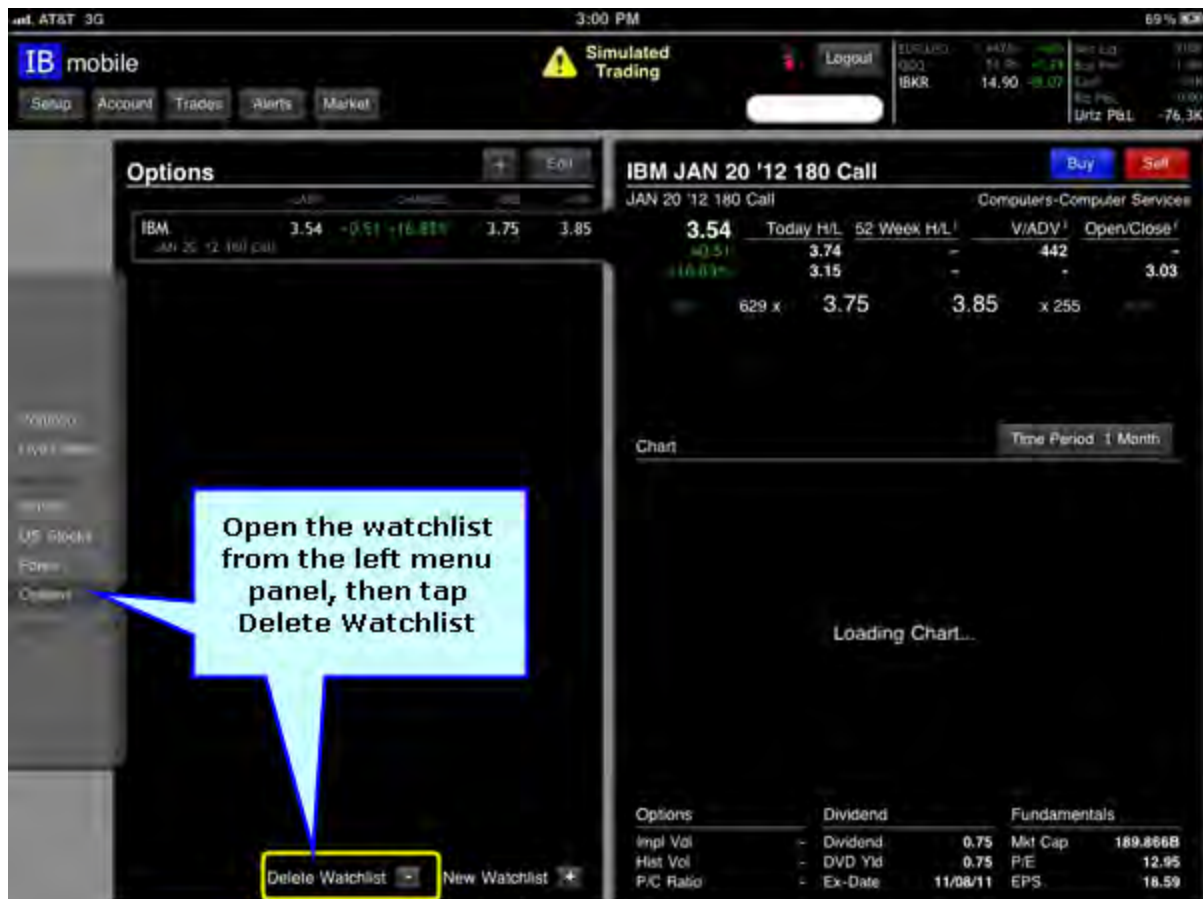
AT&T 3G
3:00 PM
69%

IB mobile
Setup Account Trades Alerts Market
Simulated Trading
Logout
EUR.USD
QQQ
IBKR 14.90 -0.07
Urlz P&L -76.3K

Options
+ Edit
| | | | | |
|---|---|---|---|---|
| IBM JAN 20 '12 180 Call | 3.54 | -0.51 -16.83% | 3.75 | 3.85 |

Portfolio
US Stocks
Forex
Options

Open the watchlist from the left menu panel, then tap Delete Watchlist

Delete Watchlist - New Watchlist +

IBM JAN 20 '12 180 Call
Buy Sell
JAN 20 '12 180 Call
Computers-Computer Services

| 3.54 | Today H/L | 52 Week H/L | V/ADV | Open/Close |
|---|---|---|---|---|
| +0.51 | 3.74 | - | 442 | - |
| +16.83% | 3.15 | - | - | 3.03 |

629 x 3.75 3.85 x 255

Chart
Time Period 1 Month

Loading Chart...

| Options | | Dividend | | Fundamentals | |
|---|---|---|---|---|---|
| Impl Vol | - | Dividend | 0.75 | Mkt Cap | 189.866B |
| Hist Vol | - | DVD Yld | 0.75 | P/E | 12.95 |
| P/C Ratio | - | Ex-Date | 11/08/11 | EPS | 18.59 |